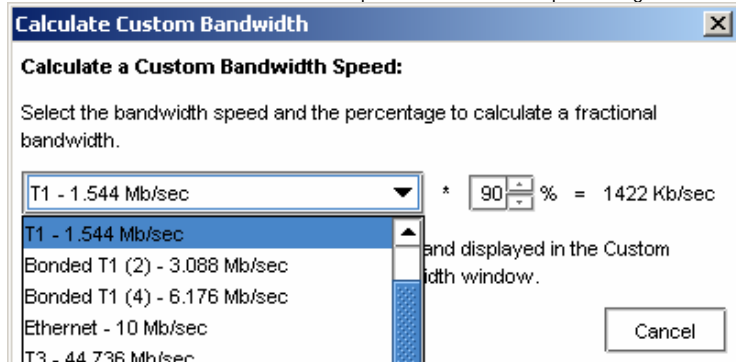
Calculate Custom Bandwidth

Calculate a Custom Bandwidth Speed:

Select the bandwidth speed and the percentage to calculate a fractional bandwidth.

T1 - 1.544 Mb/sec * 90 % = 1422 Kb/sec

T1 - 1.544 Mb/sec
Bonded T1 (2) - 3.088 Mb/sec
Bonded T1 (4) - 6.176 Mb/sec
Ethernet - 10 Mb/sec
T3 - 44.736 Mb/sec

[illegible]and displayed in the Custom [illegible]idth window.

Cancel